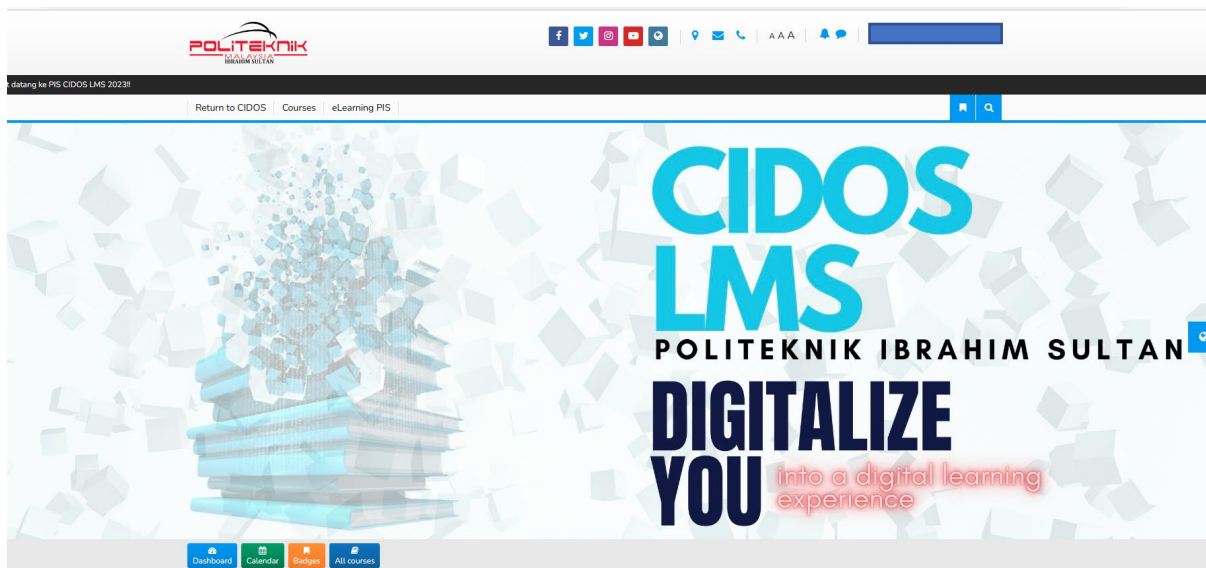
POLITEKNIK MALAYSIA IBRAHIM SULTAN

AAA

t datang ke PIS CIDOS LMS 2023!!

Return to CIDOS Courses eLearning PIS

CIDOS LMS

POLITEKNIK IBRAHIM SULTAN

DIGITALIZE YOU into a digital learning experience

Dashboard Calendar Badges All courses